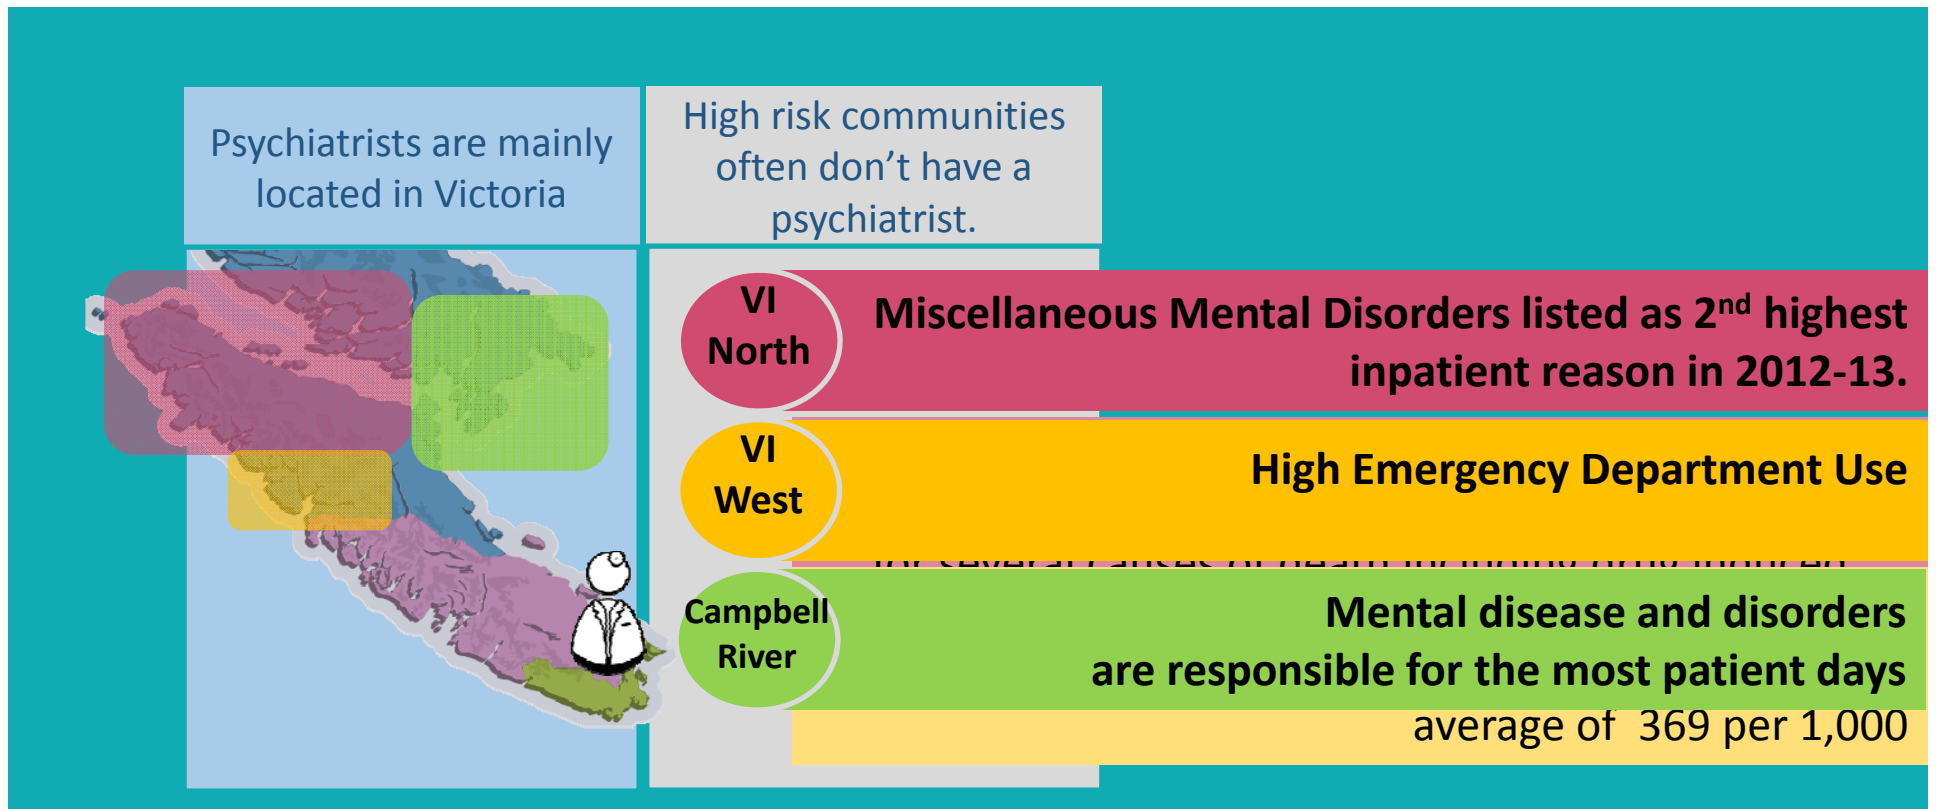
Psychiatrists are mainly located in Victoria

High risk communities often don't have a psychiatrist.

VI North

Miscellaneous Mental Disorders listed as 2$^{nd}$ highest inpatient reason in 2012-13.

VI West

High Emergency Department Use

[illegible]

Campbell River

Mental disease and disorders are responsible for the most patient days

average of 369 per 1,000